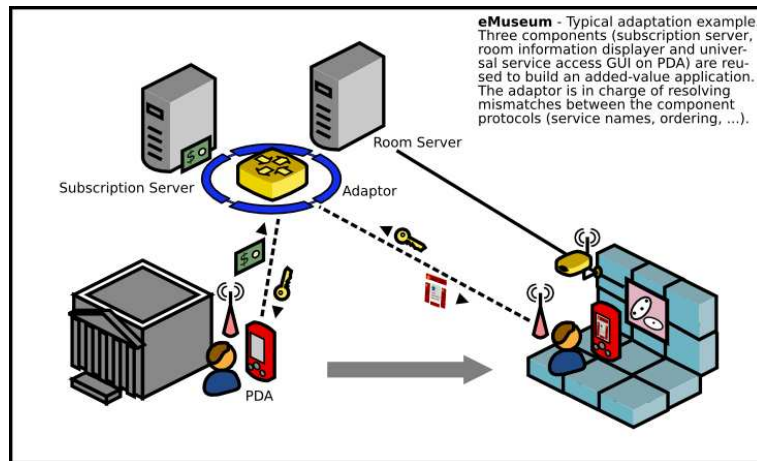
**eMuseum** - Typical adaptation example. Three components (subscription server, room information displayer and universal service access GUI on PDA) are reused to build an added-value application. The adaptor is in charge of resolving mismatches between the component protocols (service names, ordering, ...).

Room Server

Subscription Server

Adaptor

PDA